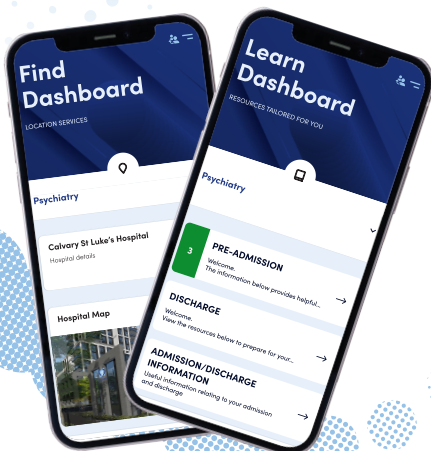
Find Dashboard

LOCATION SERVICES

Psychiatry

Calvary St Luke's Hospital

Hospital details

Hospital Map

Learn Dashboard

RESOURCES TAILORED FOR YOU

Psychiatry

3

PRE-ADMISSION

Welcome.
The information below provides helpful...

DISCHARGE

Welcome.
View the resources below to prepare for your...

ADMISSION/DISCHARGE INFORMATION

Useful information relating to your admission and discharge